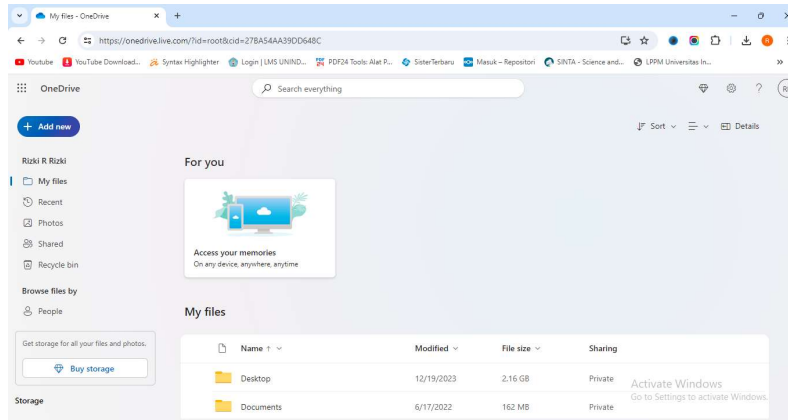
My files - OneDrive

https://onedrive.live.com/?id=root&cid=27BA54AA39DD648C

Youtube | YouTube Download... | Syntax Highlighter | Login | LMS UNIND... | PDF24 Tools: Alat P... | SisterTerbaru | Masuk – Repositori | SINTA - Science and... | LPPM Universitas In...

OneDrive

Search everything

+ Add new

Sort | Details

Rizki R Rizki

My files
Recent
Photos
Shared
Recycle bin

Browse files by

People

Get storage for all your files and photos.

Buy storage

Storage

For you

Access your memories
On any device, anywhere, anytime

My files

| Name ↑ | Modified | File size | Sharing |
|---|---|---|---|
| Desktop | 12/19/2023 | 2.16 GB | Private |
| Documents | 6/17/2022 | 162 MB | Private |

Activate Windows
Go to Settings to activate Windows.